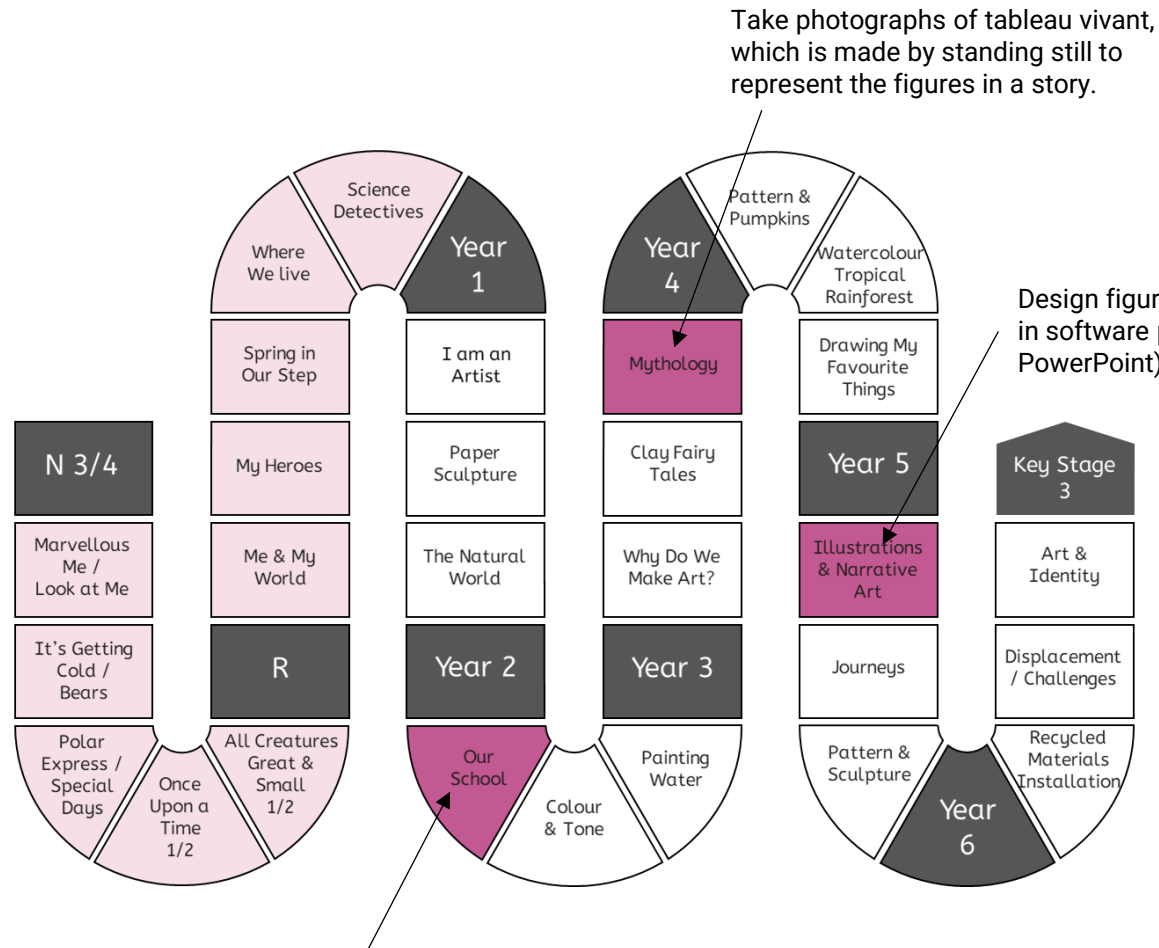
Take photographs of tableau vivant, which is made by standing still to represent the figures in a story.

Design figur in software ( PowerPoint)

Science Detectives

Where We live

Year 1

Spring in Our Step

I am an Artist

My Heroes

Paper Sculpture

N 3/4

Marvellous Me / Look at Me

Me & My World

The Natural World

It's Getting Cold / Bears

R

Year 2

Polar Express / Special Days

Once Upon a Time 1/2

All Creatures Great & Small 1/2

Our School

Colour & Tone

Painting Water

Year 3

Why Do We Make Art?

Clay Fairy Tales

Mythology

Year 4

Pattern & Pumpkins

Watercolour Tropical Rainforest

Drawing My Favourite Things

Year 5

Illustrations & Narrative Art

Journeys

Pattern & Sculpture

Year 6

Recycled Materials Installation

Displacement / Challenges

Art & Identity

Key Stage 3